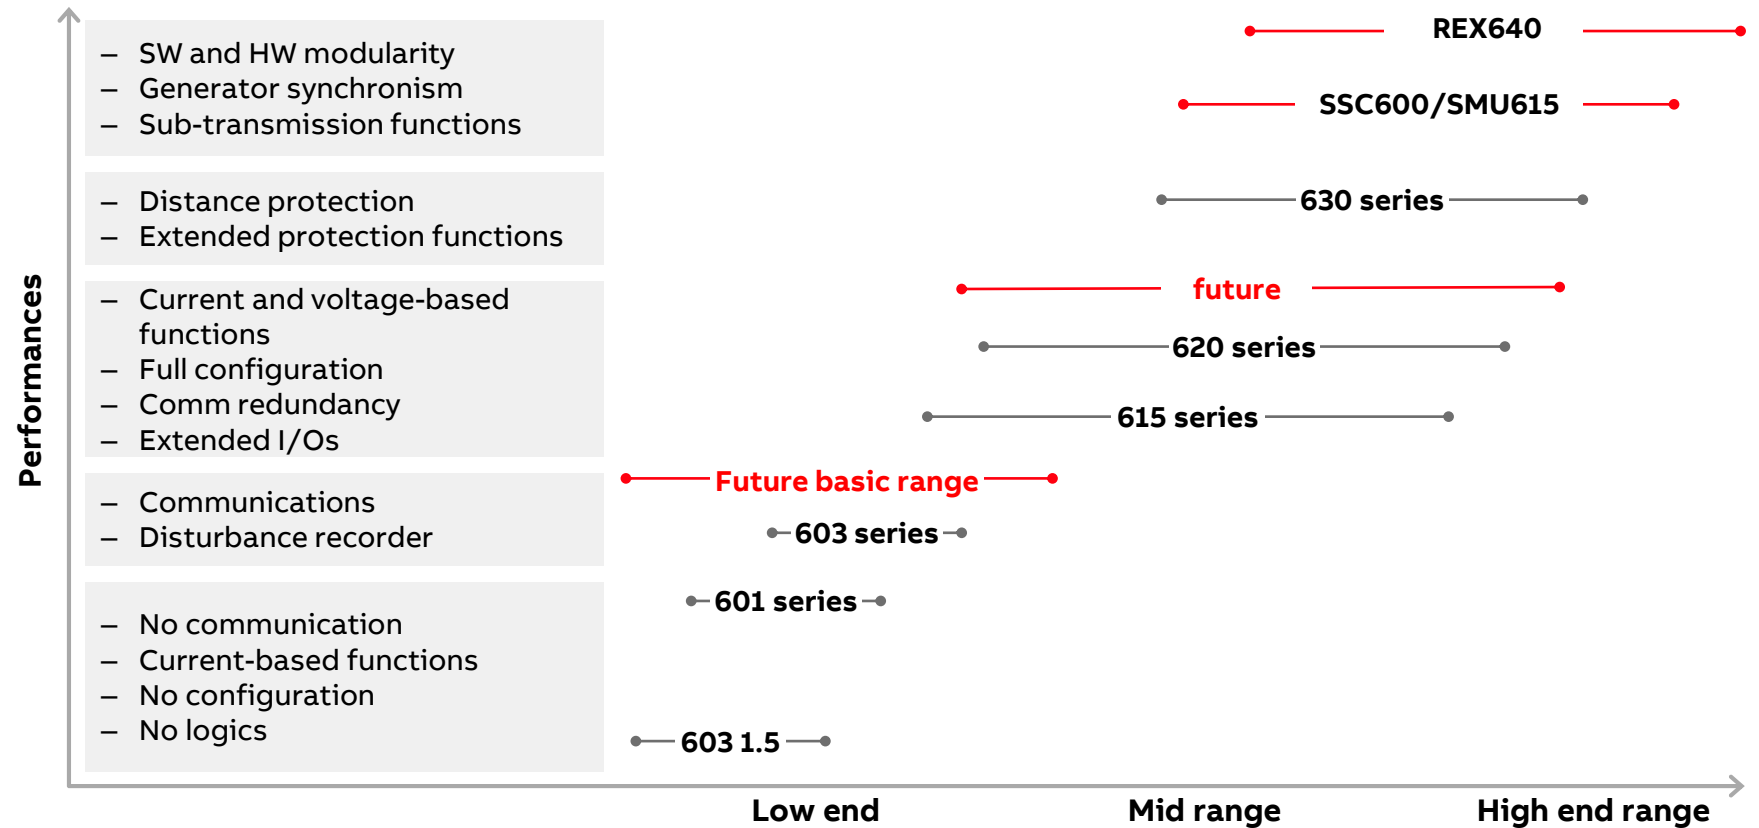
Performances

– SW and HW modularity
– Generator synchronism
– Sub-transmission functions

– Distance protection
– Extended protection functions

– Current and voltage-based functions
– Full configuration
– Comm redundancy
– Extended I/Os

– Communications
– Disturbance recorder

– No communication
– Current-based functions
– No configuration
– No logics

REX640

SSC600/SMU615

630 series

future

620 series

615 series

Future basic range

603 series

601 series

603 1.5

Low end

Mid range

High end range